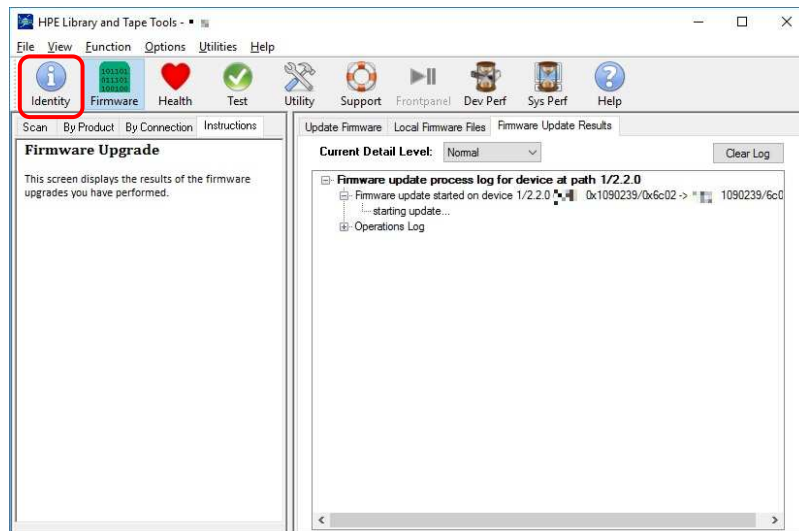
HPE Library and Tape Tools - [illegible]

File View Function Options Utilities Help

Identity Firmware Health Test Utility Support Frontpanel Dev Perf Sys Perf Help

Scan By Product By Connection Instructions

Firmware Upgrade

This screen displays the results of the firmware upgrades you have performed.

Update Firmware Local Firmware Files Firmware Update Results

Current Detail Level: Normal

Clear Log

Firmware update process log for device at path 1/2.2.0

Firmware update started on device 1/2.2.0 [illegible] 0x1090239/0x6c02 -> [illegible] 1090239/6c0

starting update...

Operations Log